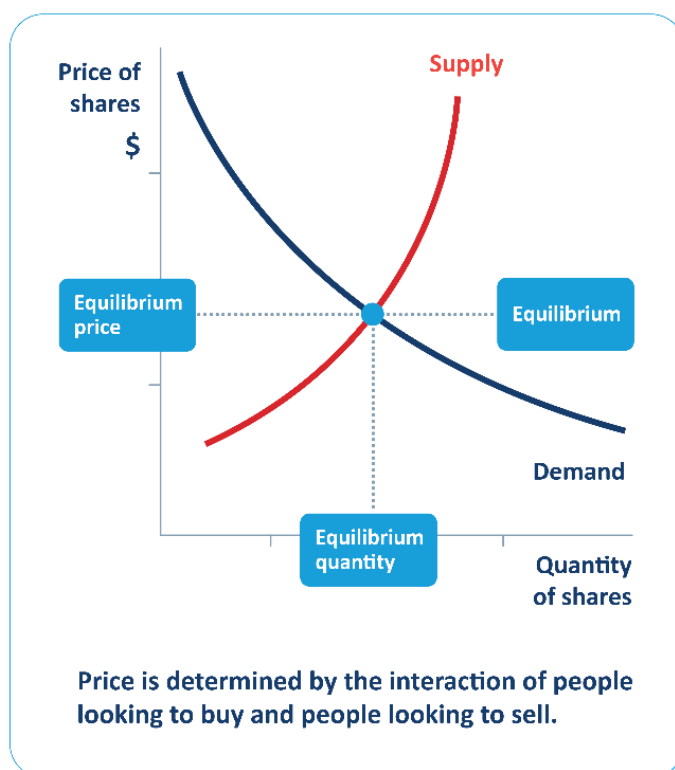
Price of shares
$

Supply

Equilibrium price

Equilibrium

Demand

Equilibrium quantity

Quantity of shares

Price is determined by the interaction of people looking to buy and people looking to sell.